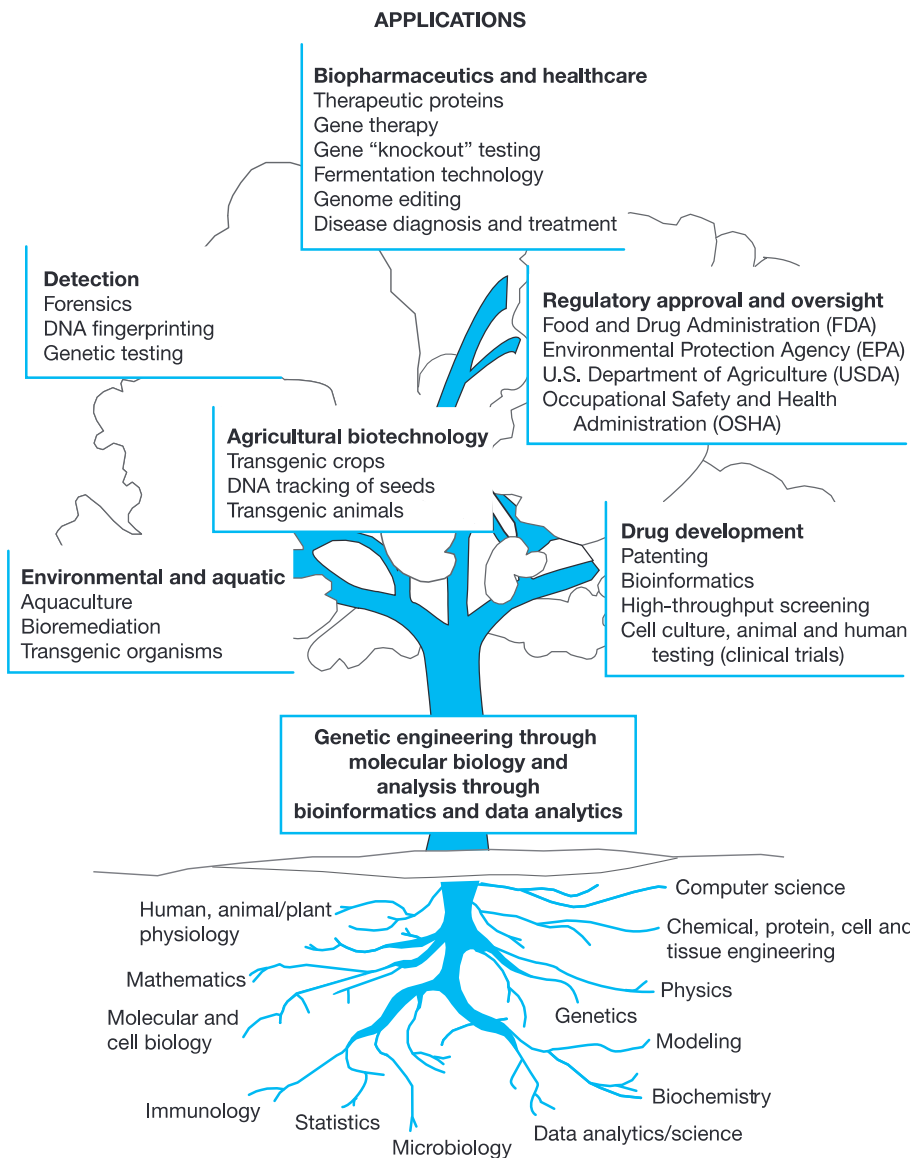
APPLICATIONS

**Biopharmaceutics and healthcare**
Therapeutic proteins
Gene therapy
Gene "knockout" testing
Fermentation technology
Genome editing
Disease diagnosis and treatment

**Detection**
Forensics
DNA fingerprinting
Genetic testing

**Regulatory approval and oversight**
Food and Drug Administration (FDA)
Environmental Protection Agency (EPA)
U.S. Department of Agriculture (USDA)
Occupational Safety and Health Administration (OSHA)

**Agricultural biotechnology**
Transgenic crops
DNA tracking of seeds
Transgenic animals

**Drug development**
Patenting
Bioinformatics
High-throughput screening
Cell culture, animal and human testing (clinical trials)

**Environmental and aquatic**
Aquaculture
Bioremediation
Transgenic organisms

**Genetic engineering through molecular biology and analysis through bioinformatics and data analytics**

Human, animal/plant physiology
Mathematics
Molecular and cell biology
Immunology
Statistics
Microbiology
Computer science
Chemical, protein, cell and tissue engineering
Physics
Genetics
Modeling
Biochemistry
Data analytics/science